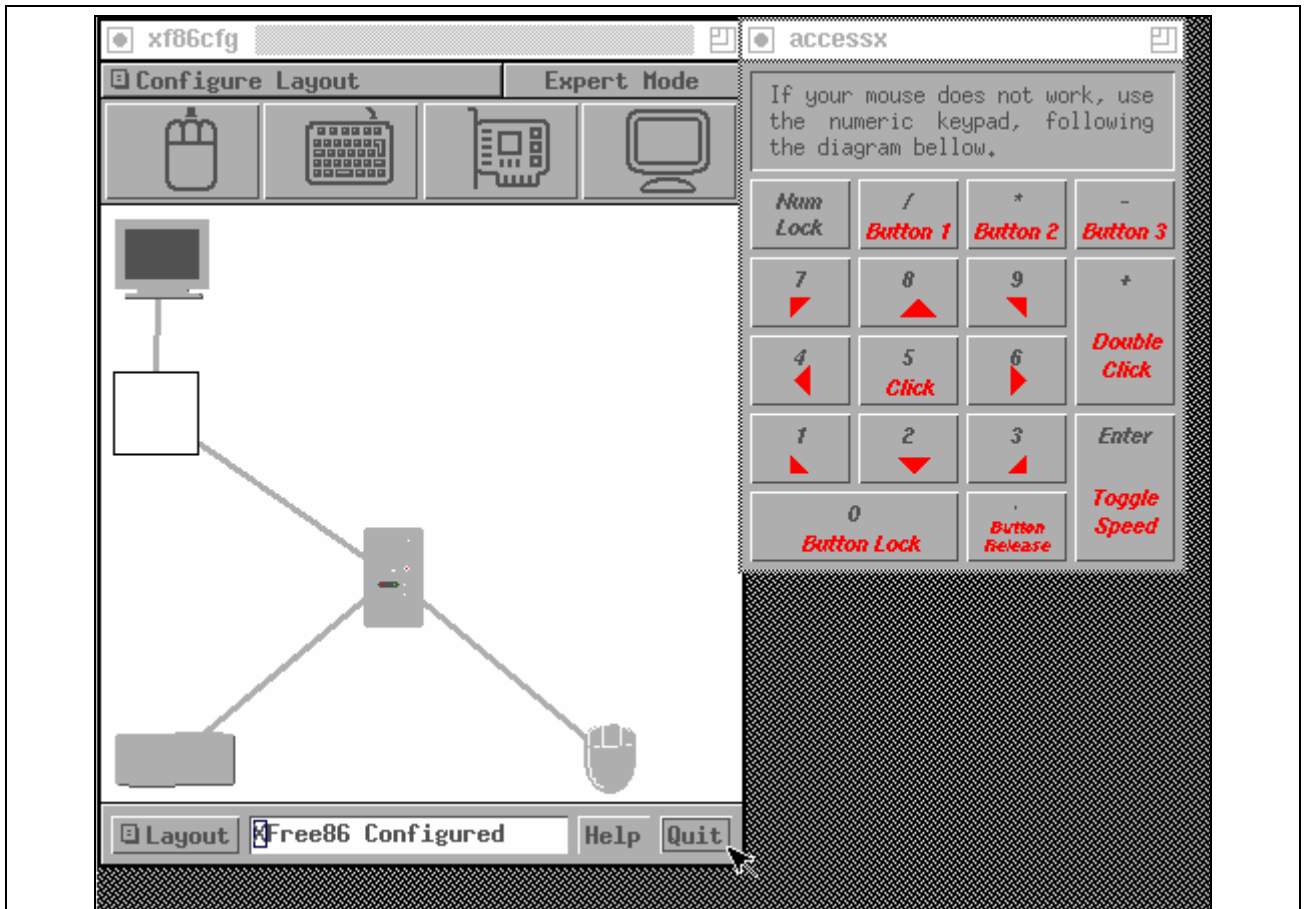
xf86cfg

Configure Layout

Expert Mode

accessx

If your mouse does not work, use the numeric keypad, following the diagram bellow.

| Num Lock | / Button 1 | * Button 2 | - Button 3 |
|---|---|---|---|
| 7 | 8 | 9 | + Double Click |
| 4 | 5 Click | 6 | |
| 1 | 2 | 3 | Enter Toggle Speed |
| 0 Button Lock | | . Button Release | |

Layout

XFree86 Configured

Help

Quit